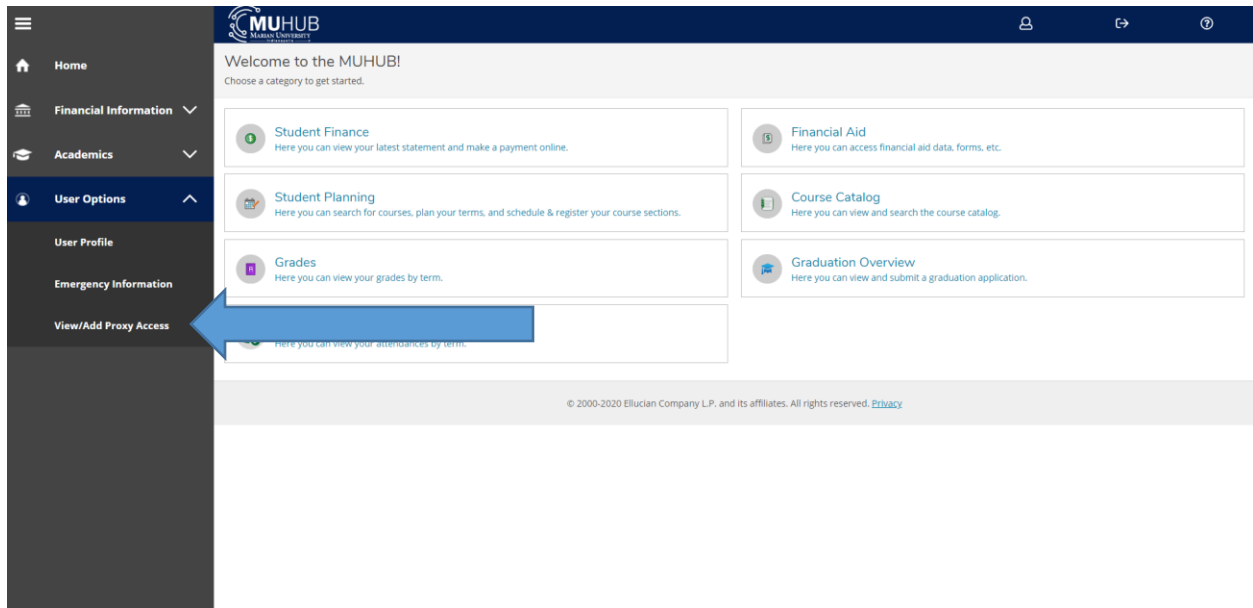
MUHUB
MARIAN UNIVERSITY

Home

Financial Information

Academics

User Options

User Profile

Emergency Information

View/Add Proxy Access

Welcome to the MUHUB!
Choose a category to get started.

Student Finance
Here you can view your latest statement and make a payment online.

Financial Aid
Here you can access financial aid data, forms, etc.

Student Planning
Here you can search for courses, plan your terms, and schedule & register your course sections.

Course Catalog
Here you can view and search the course catalog.

Grades
Here you can view your grades by term.

Graduation Overview
Here you can view and submit a graduation application.

Here you can view your attendances by term.

© 2000-2020 Ellucian Company L.P. and its affiliates. All rights reserved. Privacy